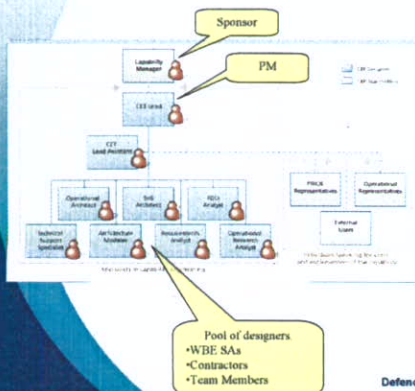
Sponsor

PM

Capability Manager

CEE Lead

CEF Lead Architect

Operational Architect

SoS Architect

KEIs Analyst

Technical Support Specialist

Architecture Modeller

Requirements Analyst

Operational Research Analyst

PMLIK Representatives

Operational Representatives

External Users

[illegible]

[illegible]

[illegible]

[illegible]

Pool of designers
•WBE SAs
•Contractors
•Team Members

Defen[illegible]